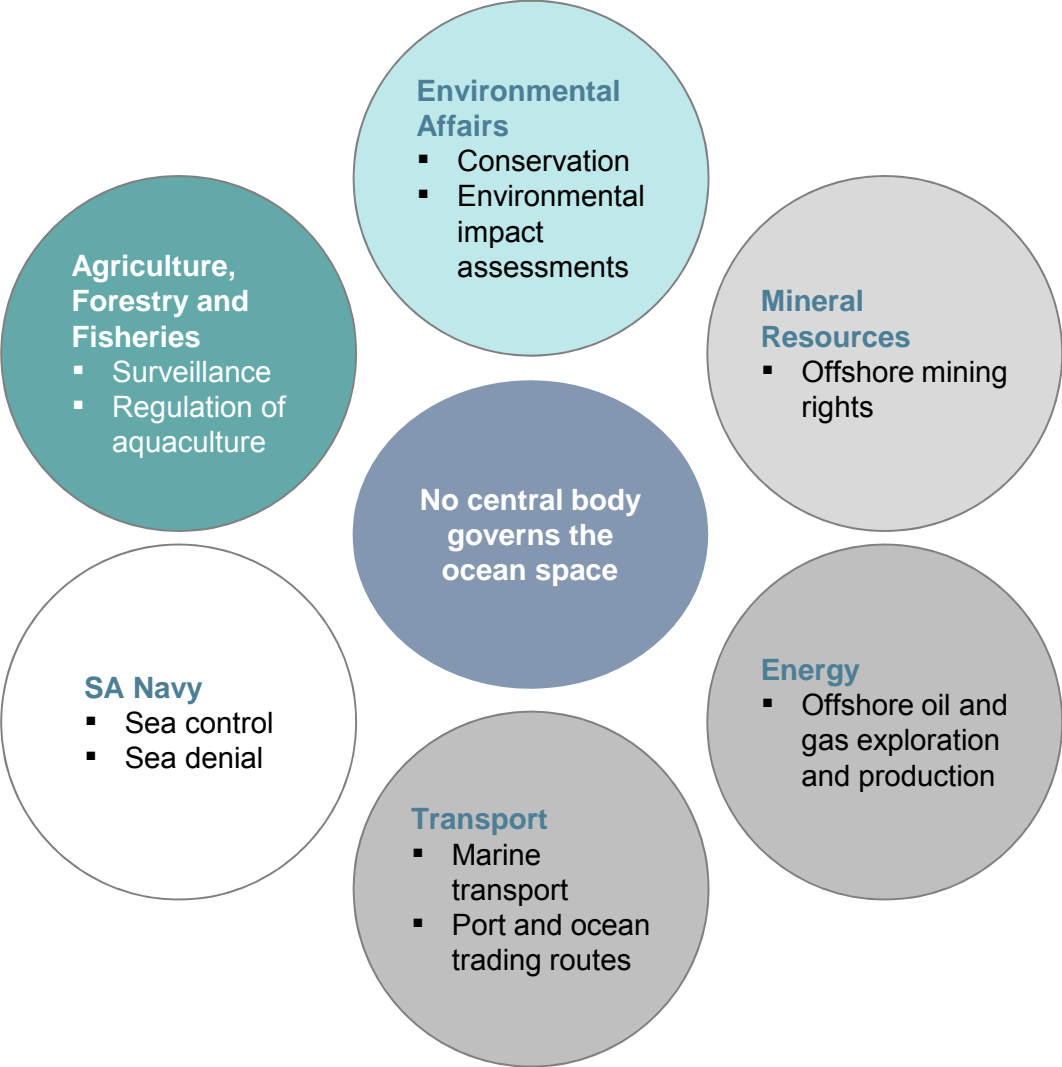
Environmental Affairs
- Conservation
- Environmental impact assessments

Agriculture, Forestry and Fisheries
- Surveillance
- Regulation of aquaculture

Mineral Resources
- Offshore mining rights

No central body governs the ocean space

SA Navy
- Sea control
- Sea denial

Energy
- Offshore oil and gas exploration and production

Transport
- Marine transport
- Port and ocean trading routes